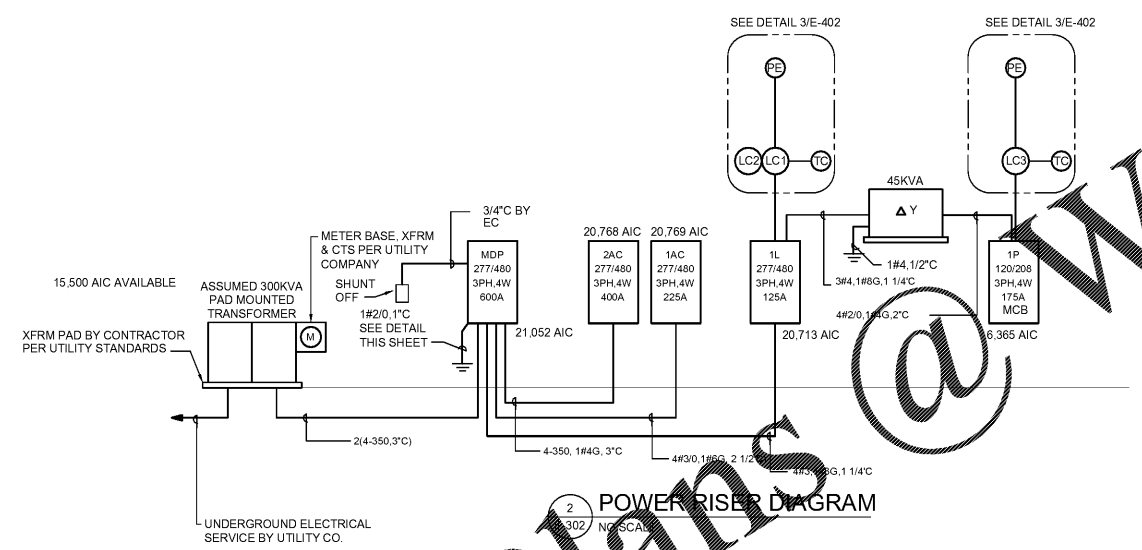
SEE DETAIL 3/E-402

SEE DETAIL 3/E-402

PE

PE

LC2

LC1

TC

LC3

TC

45KVA

Δ Y

3/4"C BY EC

METER BASE, XFRM & CTS PER UTILITY COMPANY

20,768 AIC

20,769 AIC

MDP 277/480 3PH,4W 600A

2AC 277/480 3PH,4W 400A

1AC 277/480 3PH,4W 225A

1L 277/480 3PH,4W 125A

1#4,1/2"C

1P 120/208 3PH,4W 175A MCB

15,500 AIC AVAILABLE

ASSUMED 300KVA PAD MOUNTED TRANSFORMER

SHUNT OFF

3#4,1#8G,1 1/4"C

M

1#2/0,1"C SEE DETAIL THIS SHEET

4#2/0,1#4G,2"C

XFRM PAD BY CONTRACTOR PER UTILITY STANDARDS

21,052 AIC

20,713 AIC

6,365 AIC

2(4-350,3"C)

4-350, 1#4G, 3"C

4#3/0,1#6G, 2 1/2"C

4#3,1#8G,1 1/4"C

2
E-302

POWER RISER DIAGRAM
NO SCALE

UNDERGROUND ELECTRICAL SERVICE BY UTILITY CO.